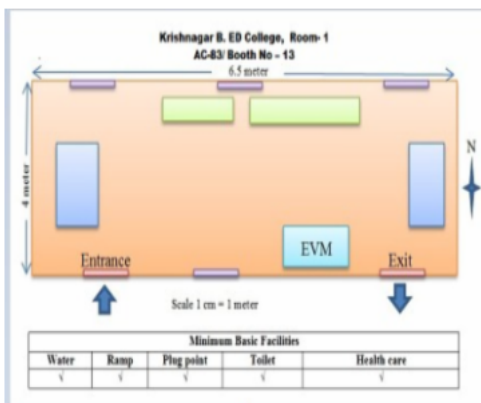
Krishnagar B. ED College, Room- 1
AC-83/ Booth No – 13

6.5 meter

4 meter

N

EVM

Entrance

Exit

Scale 1 cm = 1 meter

| Minimum Basic Facilities | | | | |
|---|---|---|---|---|
| Water | Ramp | Plug point | Toilet | Health care |
| √ | √ | √ | √ | √ |